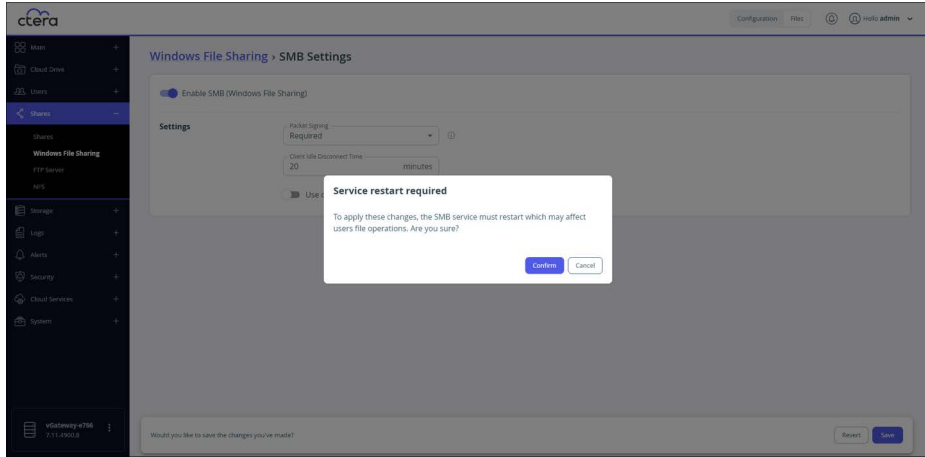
ctera

Configuration Files Hello admin

Main +
Cloud Drive +
Users +
Shares −
Shares
Windows File Sharing
FTP Server
NFS
Storage +
Logs +
Alerts +
Security +
Cloud Services +
System +

vGateway-e766
7.11.4900.8

Windows File Sharing › SMB Settings

Enable SMB (Windows File Sharing)

Settings

Packet Signing
Required

Client Idle Disconnect Time
20 minutes

Use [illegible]

Service restart required

To apply these changes, the SMB service must restart which may affect users file operations. Are you sure?

Confirm Cancel

Would you like to save the changes you've made?

Revert Save